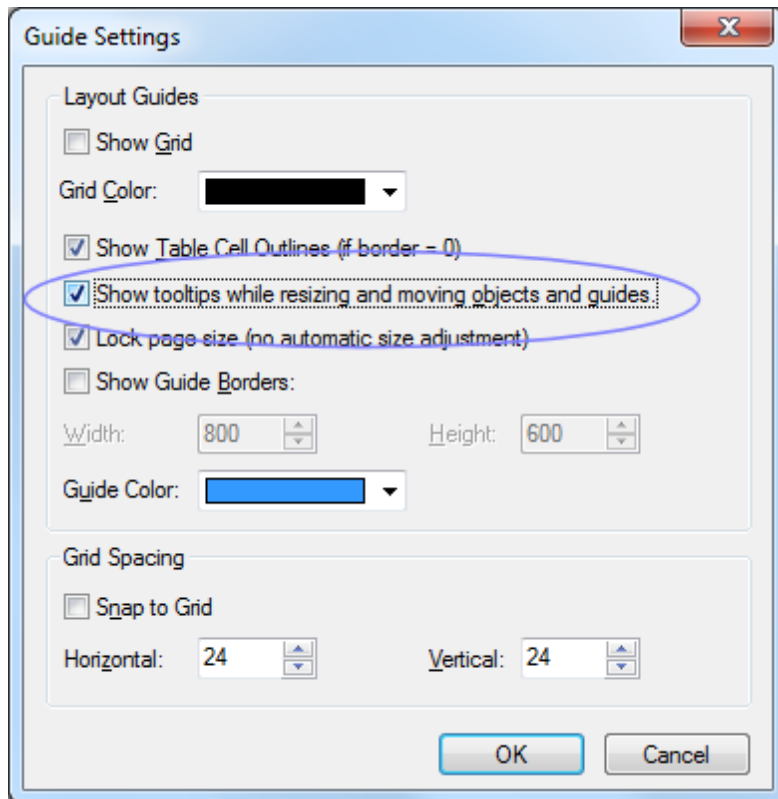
Guide Settings

Layout Guides

Show Grid

Grid Color:

Show Table Cell Outlines (if border = 0)

Show tooltips while resizing and moving objects and guides.

Lock page size (no automatic size adjustment)

Show Guide Borders:

Width: 800

Height: 600

Guide Color:

Grid Spacing

Snap to Grid

Horizontal: 24

Vertical: 24

OK

Cancel